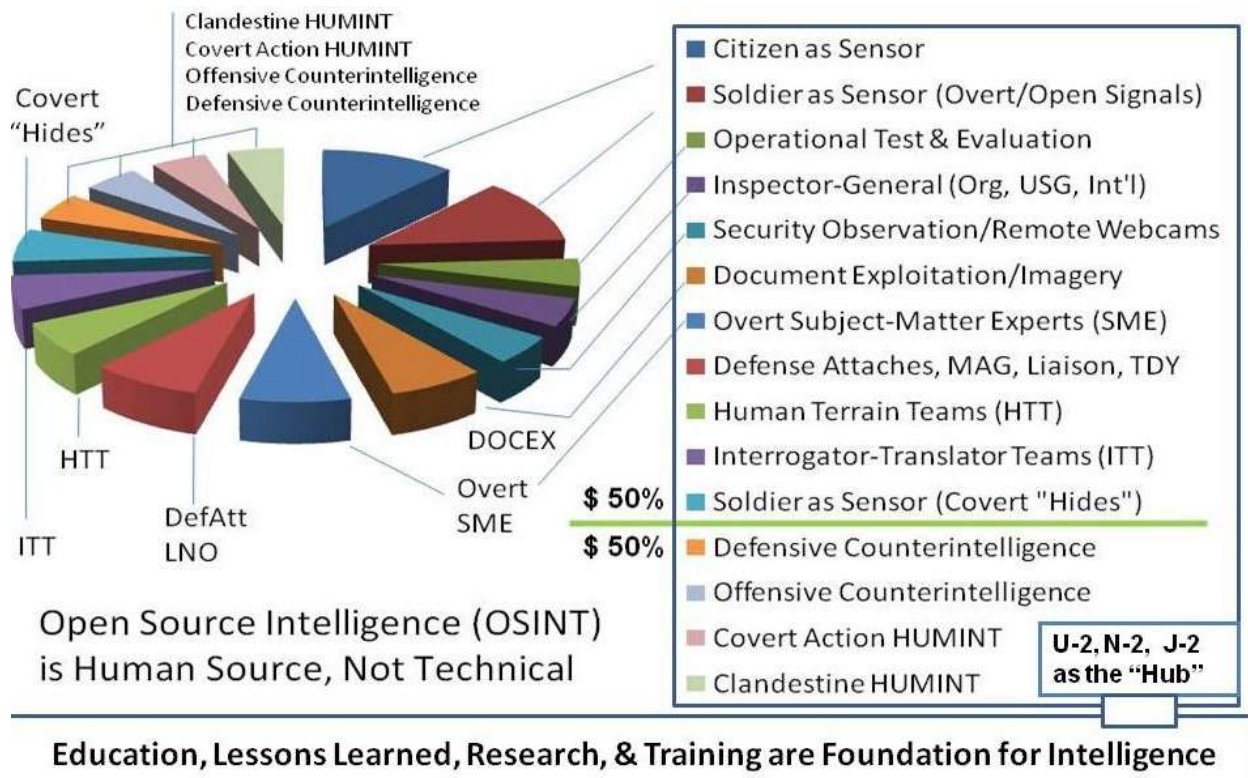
Clandestine HUMINT
Covert Action HUMINT
Offensive Counterintelligence
Defensive Counterintelligence

Covert "Hides"

ITT

HTT

DefAtt LNO

Overt SME

DOCEX

Citizen as Sensor
Soldier as Sensor (Overt/Open Signals)
Operational Test & Evaluation
Inspector-General (Org, USG, Int'l)
Security Observation/Remote Webcams
Document Exploitation/Imagery
Overt Subject-Matter Experts (SME)
Defense Attaches, MAG, Liaison, TDY
Human Terrain Teams (HTT)
Interrogator-Translator Teams (ITT)
$ 50% Soldier as Sensor (Covert "Hides")
$ 50% Defensive Counterintelligence
Offensive Counterintelligence
Covert Action HUMINT
Clandestine HUMINT

U-2, N-2, J-2 as the "Hub"

Open Source Intelligence (OSINT) is Human Source, Not Technical

Education, Lessons Learned, Research, & Training are Foundation for Intelligence